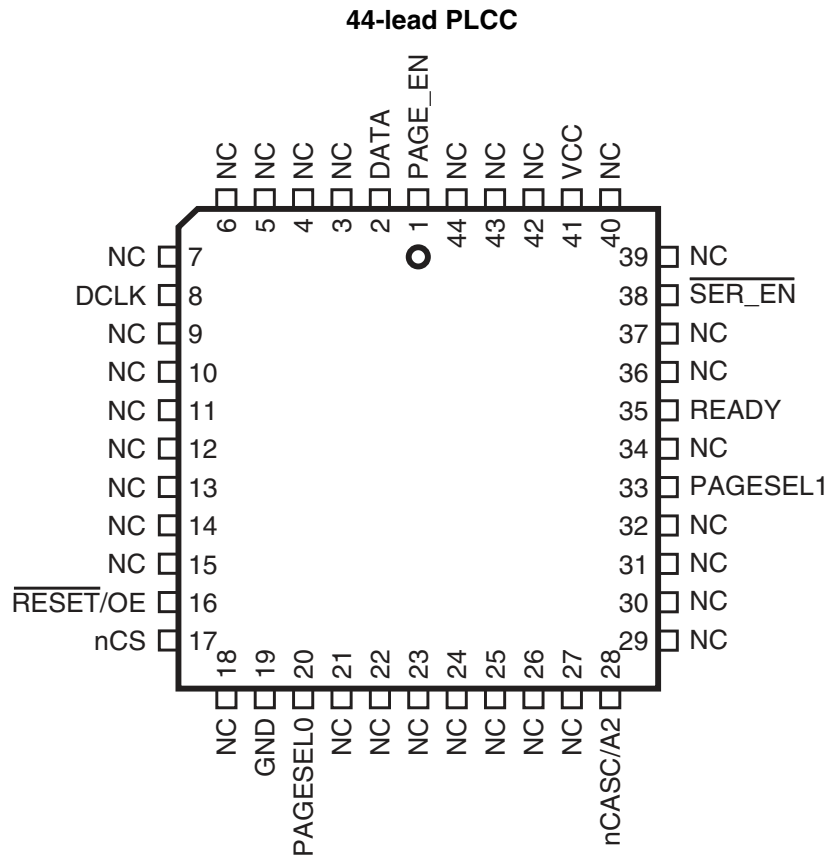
44-lead PLCC

NC 6
NC 5
NC 4
NC 3
DATA 2
PAGE_EN 1
NC 44
NC 43
NC 42
VCC 41
NC 40

NC 7
DCLK 8
NC 9
NC 10
NC 11
NC 12
NC 13
NC 14
NC 15
$\overline{\text{RESET}}$/OE 16
nCS 17

39 NC
38 $\overline{\text{SER\_EN}}$
37 NC
36 NC
35 READY
34 NC
33 PAGESEL1
32 NC
31 NC
30 NC
29 NC

18 NC
19 GND
20 PAGESEL0
21 NC
22 NC
23 NC
24 NC
25 NC
26 NC
27 NC
28 nCASC/A2